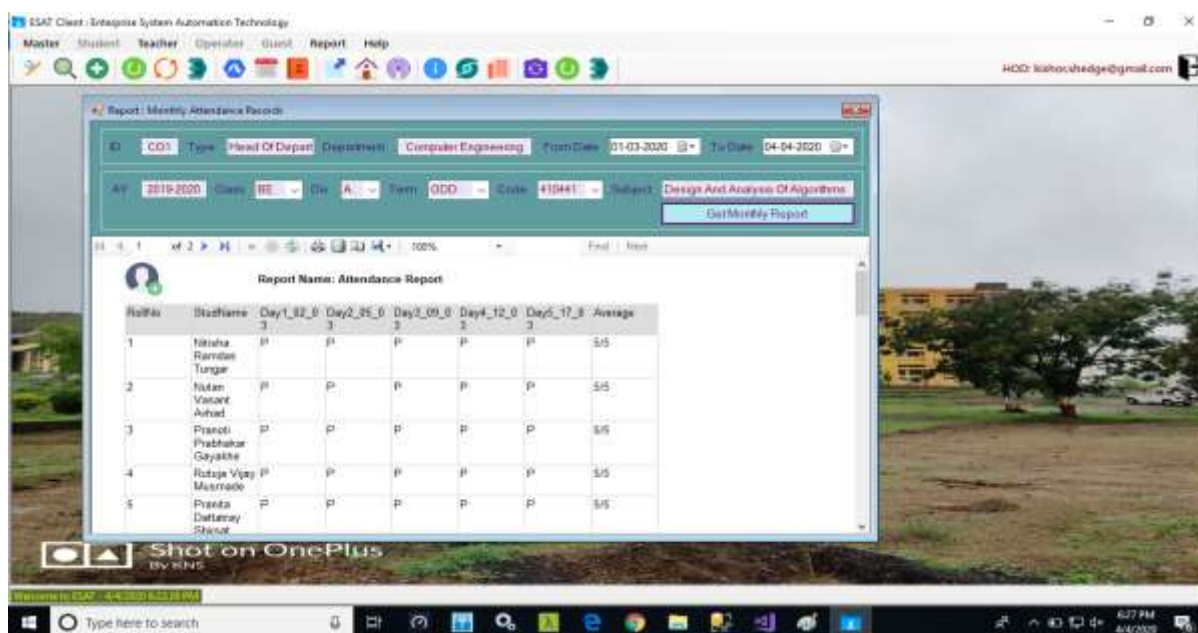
ESAT Client : Enterprise System Automation Technology

Master Student Teacher Operator Guest Report Help

HOD: kishorshedge@gmail.com

Report : Monthly Attendance Records

ID CO1 Type Head Of Depart Department Computer Engineering From Date 01-03-2020 To Date 04-04-2020

AY 2019-2020 Class BE Div A Term ODD Code 410441 Subject Design And Analysis Of Algorithms

Get Monthly Report

1 of 2 100% Find | Next

Report Name: Attendance Report

| RollNo | StudName | Day1_02_03 | Day2_05_03 | Day3_09_03 | Day4_12_03 | Day5_17_03 | Average |
|---|---|---|---|---|---|---|---|
| 1 | Nitisha Ramdas Tungar | P | P | P | P | P | 5/5 |
| 2 | Nutan Vasant Avhad | P | P | P | P | P | 5/5 |
| 3 | Pranoti Prabhakar Gayakhe | P | P | P | P | P | 5/5 |
| 4 | Rutuja Vijay Musmade | P | P | P | P | P | 5/5 |
| 5 | Pranita Dattatray Shirsat | P | P | P | P | P | 5/5 |

Shot on OnePlus
By KNS

Welcome to ESAT - 4/4/2020 6:22:30 PM

Type here to search

6:27 PM 4/4/2020